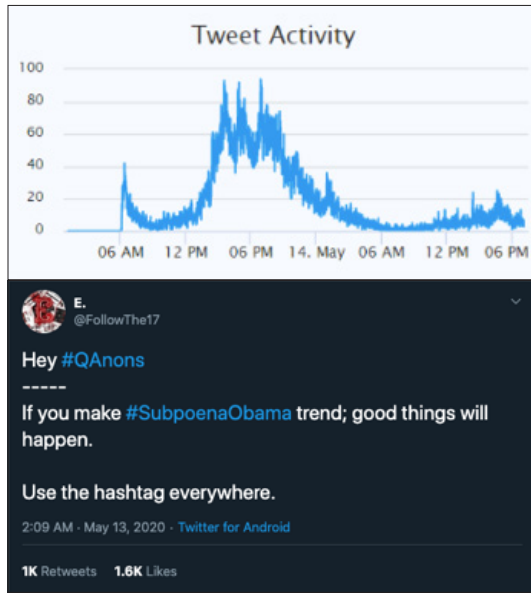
Tweet Activity

100
80
60
40
20
0

06 AM 12 PM 06 PM 14. May 06 AM 12 PM 06 PM

E.
@FollowThe17

Hey #QAnons
-----
If you make #SubpoenaObama trend; good things will happen.

Use the hashtag everywhere.

2:09 AM · May 13, 2020 · Twitter for Android

1K Retweets 1.6K Likes